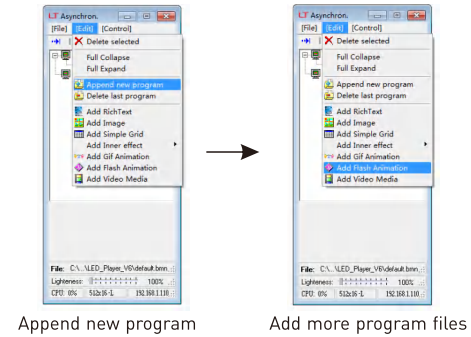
LT Asynchron.
[File] [Edit] [Control]
Delete selected
Full Collapse
Full Expand
Append new program
Delete last program
Add RichText
Add Image
Add Simple Grid
Add Inner effect
Add Gif Animation
Add Flash Animation
Add Video Media
File: C:\...\LED_Player_V6\default.bmn
Lighteness: 100%
CPU: 0% 512x16-L 192.168.1.110

Append new program

LT Asynchron.
[File] [Edit] [Control]
Delete selected
Full Collapse
Full Expand
Append new program
Delete last program
Add RichText
Add Image
Add Simple Grid
Add Inner effect
Add Gif Animation
Add Flash Animation
Add Video Media
File: C:\...\LED_Player_V6\default.bmn
Lighteness: 100%
CPU: 0% 512x16-L 192.168.1.110

Add more program files